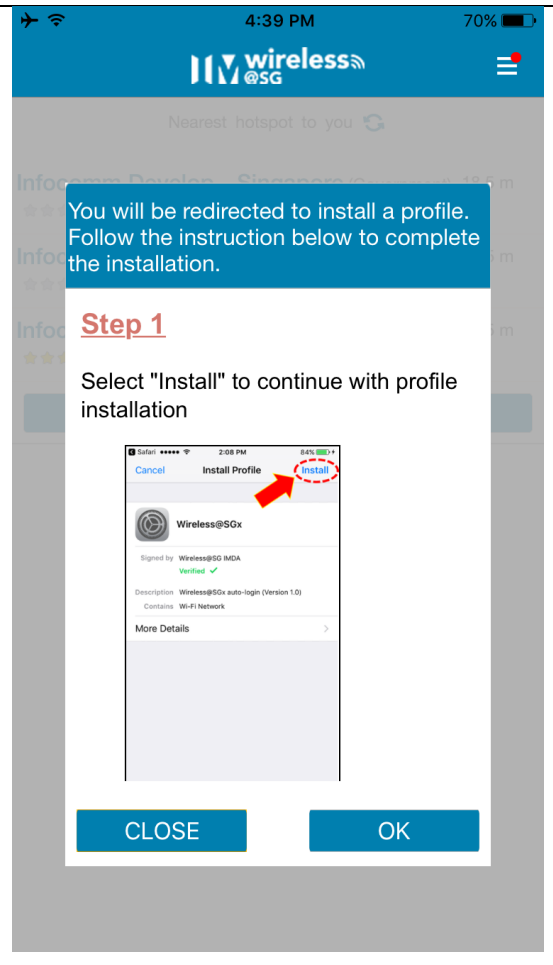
4:39 PM 70%

wireless @SG

Nearest hotspot to you

Infocomm Develop... Singapore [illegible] 18.5 m

Infoc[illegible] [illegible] m

Infoc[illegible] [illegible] m

You will be redirected to install a profile. Follow the instruction below to complete the installation.

Step 1

Select "Install" to continue with profile installation

Safari ●●●●● 2:08 PM 84%

Cancel Install Profile Install

Wireless@SGx

Signed by Wireless@SG IMDA

Verified ✓

Description Wireless@SGx auto-login (Version 1.0)

Contains Wi-Fi Network

More Details

CLOSE

OK